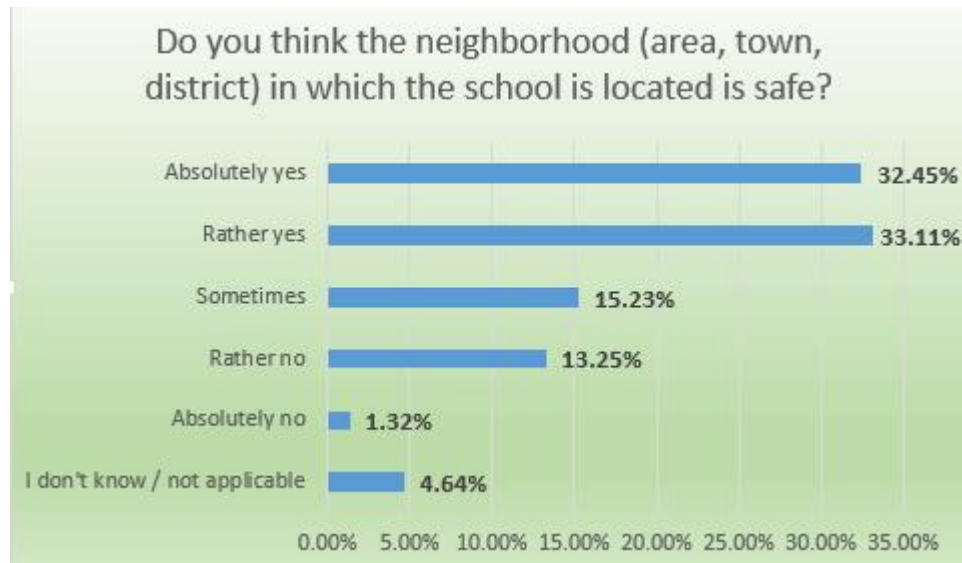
Do you think the neighborhood (area, town, district) in which the school is located is safe?

Absolutely yes 32.45%
Rather yes 33.11%
Sometimes 15.23%
Rather no 13.25%
Absolutely no 1.32%
I don't know / not applicable 4.64%

0.00% 5.00% 10.00% 15.00% 20.00% 25.00% 30.00% 35.00%